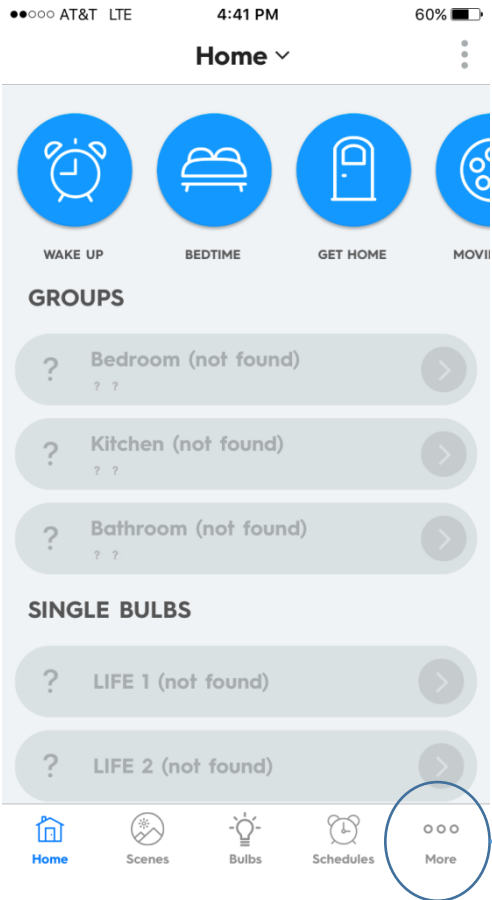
●●○○○ AT&T LTE 4:41 PM 60%

Home

WAKE UP BEDTIME GET HOME MOVI

GROUPS

? Bedroom (not found)
? ?

? Kitchen (not found)
? ?

? Bathroom (not found)
? ?

SINGLE BULBS

? LIFE 1 (not found)

? LIFE 2 (not found)

Home Scenes Bulbs Schedules More